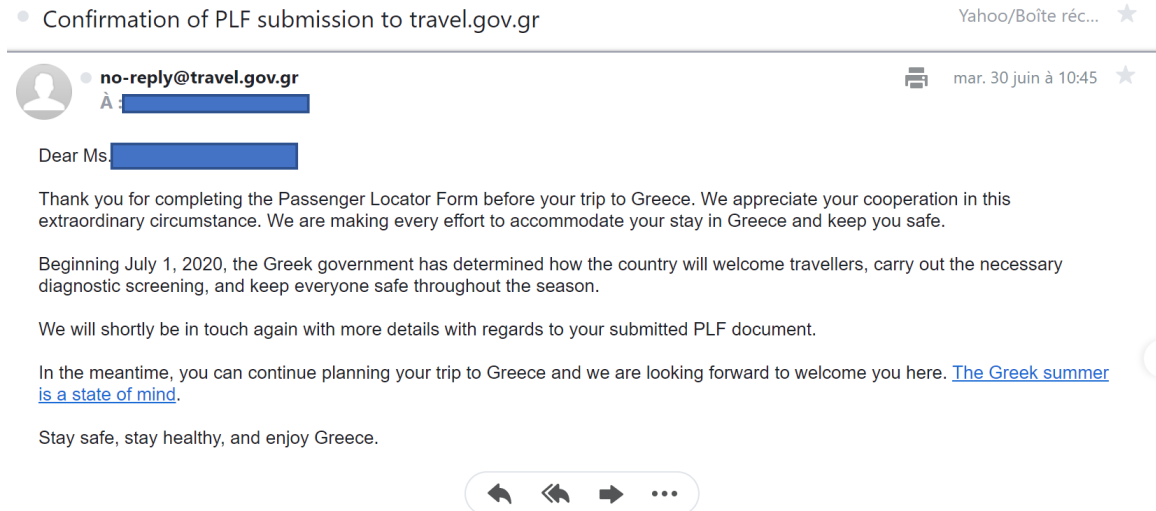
Confirmation of PLF submission to travel.gov.gr

Yahoo/Boîte réc...

no-reply@travel.gov.gr
À :

mar. 30 juin à 10:45

Dear Ms.

Thank you for completing the Passenger Locator Form before your trip to Greece. We appreciate your cooperation in this extraordinary circumstance. We are making every effort to accommodate your stay in Greece and keep you safe.

Beginning July 1, 2020, the Greek government has determined how the country will welcome travellers, carry out the necessary diagnostic screening, and keep everyone safe throughout the season.

We will shortly be in touch again with more details with regards to your submitted PLF document.

In the meantime, you can continue planning your trip to Greece and we are looking forward to welcome you here. The Greek summer is a state of mind.

Stay safe, stay healthy, and enjoy Greece.